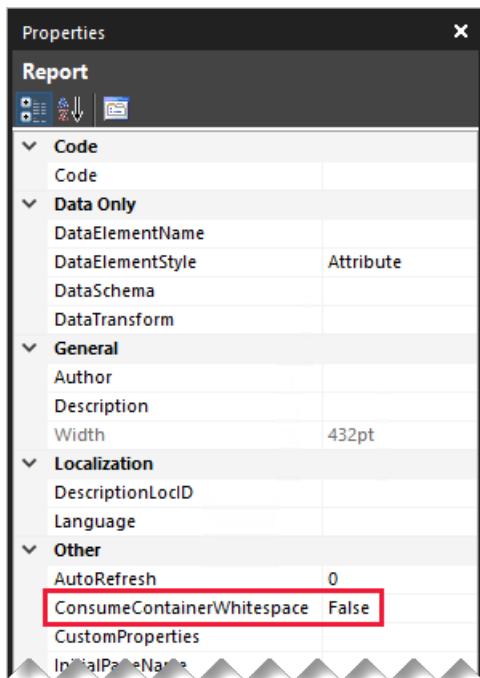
Properties ×

Report

| | |
|---|---|
| Code | |
| Code | |
| Data Only | |
| DataElementName | |
| DataElementStyle | Attribute |
| DataSchema | |
| DataTransform | |
| General | |
| Author | |
| Description | |
| Width | 432pt |
| Localization | |
| DescriptionLocID | |
| Language | |
| Other | |
| AutoRefresh | 0 |
| ConsumeContainerWhitespace | False |
| CustomProperties | |
| In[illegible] | |